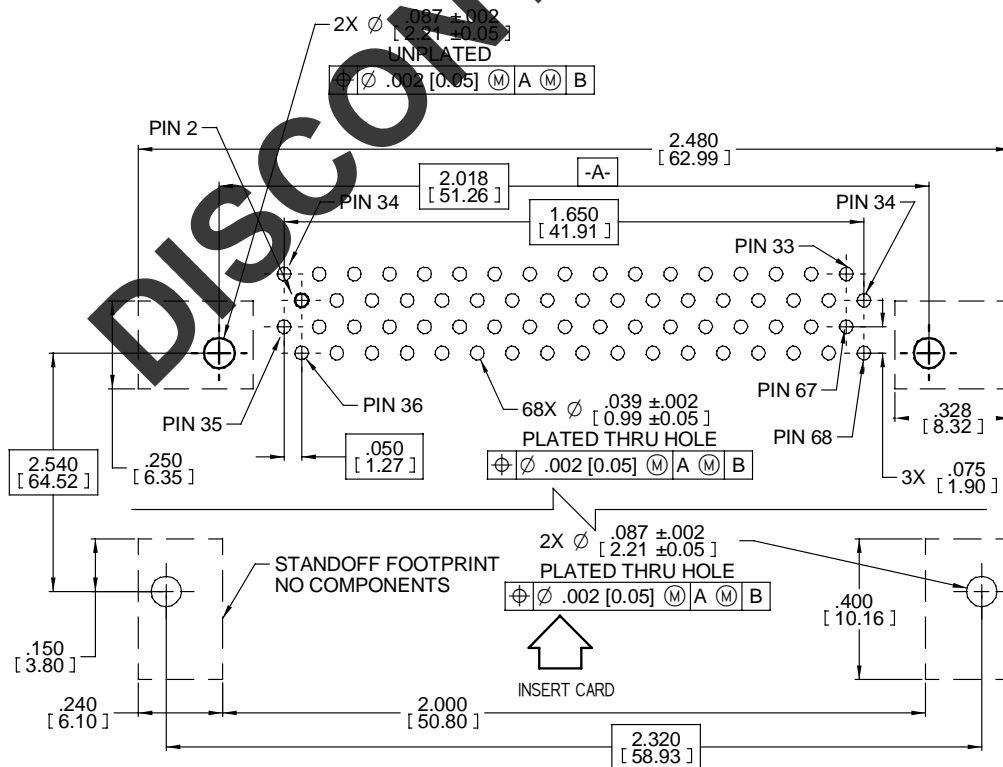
DISCONTINUED

2X $\varnothing$ .087 ±.002 [ 2.21 ±0.05 ]
UNPLATED
| $\oplus$ | $\varnothing$ .002 [0.05] Ⓜ | A Ⓜ | B |
|---|---|---|---|

PIN 2

2.480 [ 62.99 ]

2.018 [ 51.26 ]

-A-

PIN 34

1.650 [ 41.91 ]

PIN 34

PIN 33

PIN 35

PIN 36

68X $\varnothing$ .039 ±.002 [ 0.99 ±0.05 ]
PLATED THRU HOLE
| $\oplus$ | $\varnothing$ .002 [0.05] Ⓜ | A Ⓜ | B |
|---|---|---|---|

PIN 67

PIN 68

.328 [ 8.32 ]

3X .075 [ 1.90 ]

2.540 [ 64.52 ]

.250 [ 6.35 ]

.050 [ 1.27 ]

2X $\varnothing$ .087 ±.002 [ 2.21 ±0.05 ]
PLATED THRU HOLE
| $\oplus$ | $\varnothing$ .002 [0.05] Ⓜ | A Ⓜ | B |
|---|---|---|---|

STANDOFF FOOTPRINT
NO COMPONENTS

.400 [ 10.16 ]

.150 [ 3.80 ]

INSERT CARD

.240 [ 6.10 ]

2.000 [ 50.80 ]

2.320 [ 58.93 ]